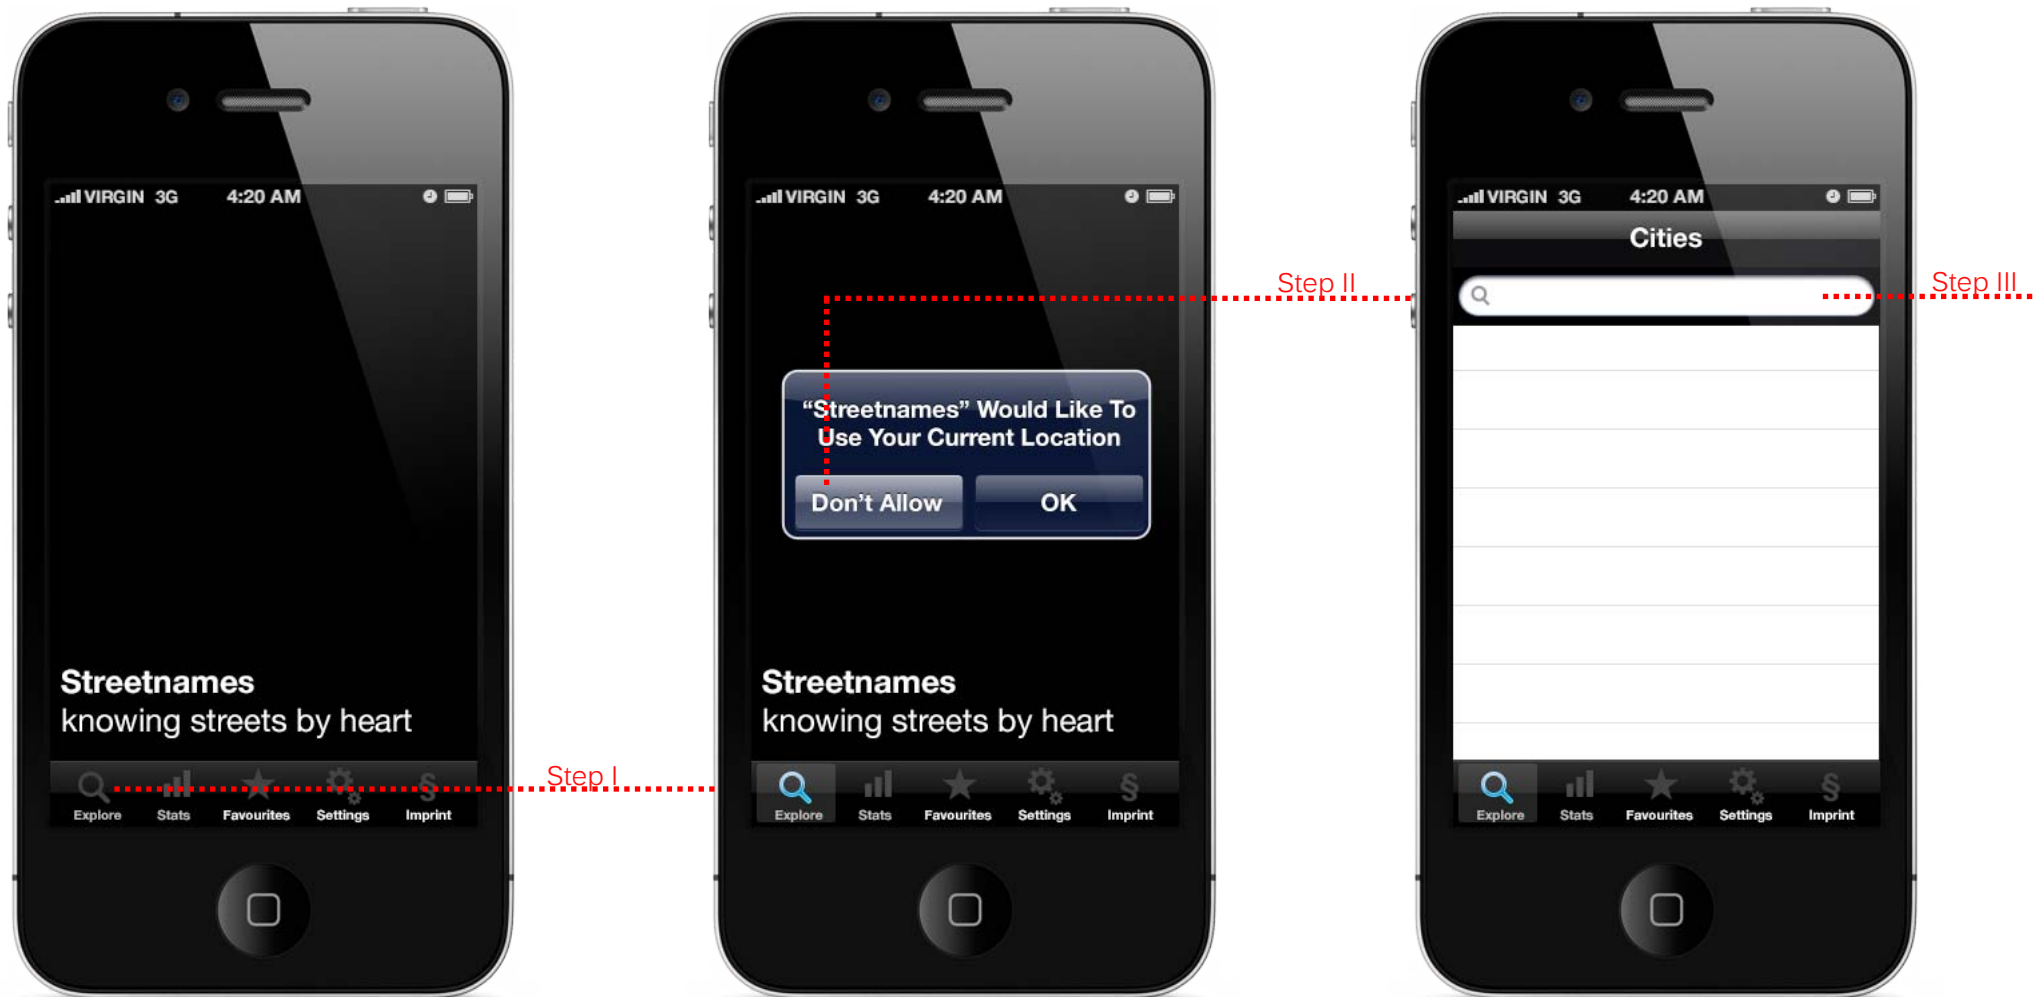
VIRGIN 3G 4:20 AM

Streetnames
knowing streets by heart

Explore Stats Favourites Settings Imprint

Step I

VIRGIN 3G 4:20 AM

"Streetnames" Would Like To Use Your Current Location

Don't Allow OK

Streetnames
knowing streets by heart

Explore Stats Favourites Settings Imprint

Step II

VIRGIN 3G 4:20 AM

Cities

Explore Stats Favourites Settings Imprint

Step III